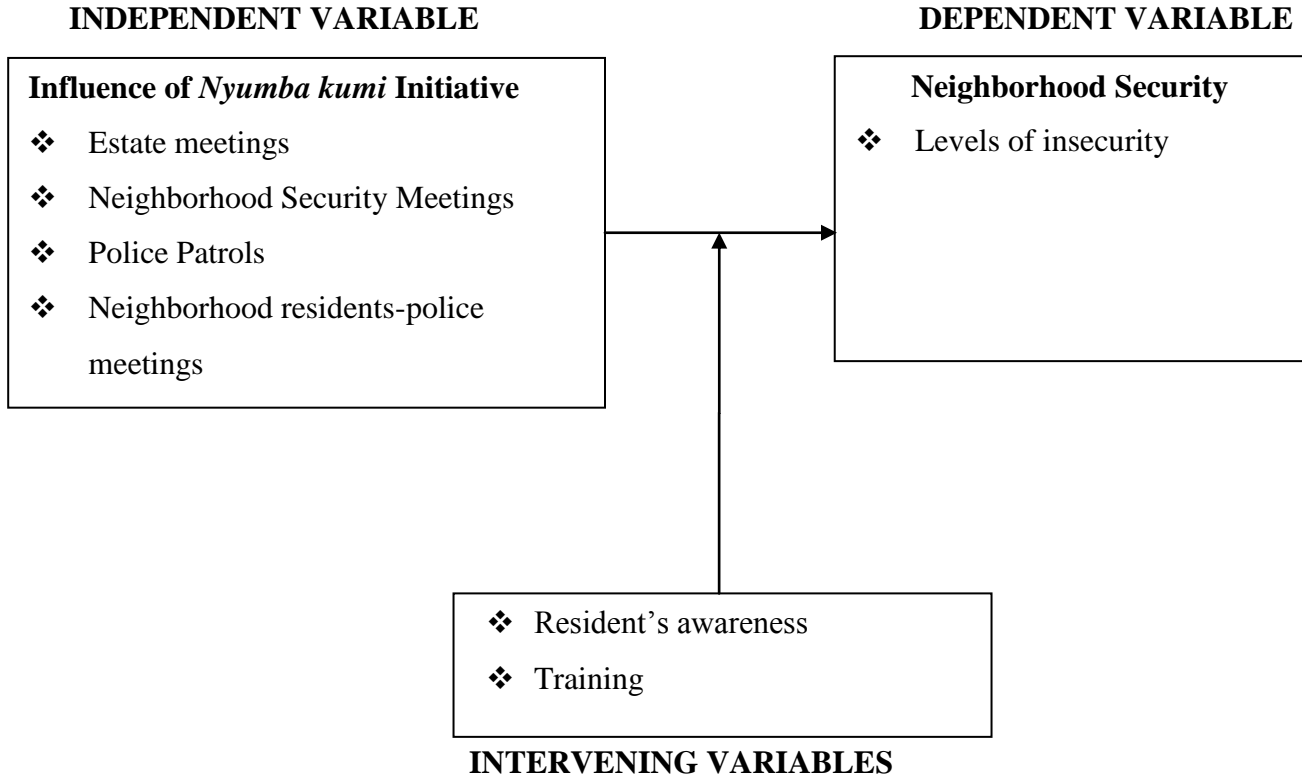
INDEPENDENT VARIABLE

DEPENDENT VARIABLE

Influence of Nyumba kumi Initiative
❖ Estate meetings
❖ Neighborhood Security Meetings
❖ Police Patrols
❖ Neighborhood residents-police meetings

Neighborhood Security
❖ Levels of insecurity

❖ Resident's awareness
❖ Training

INTERVENING VARIABLES